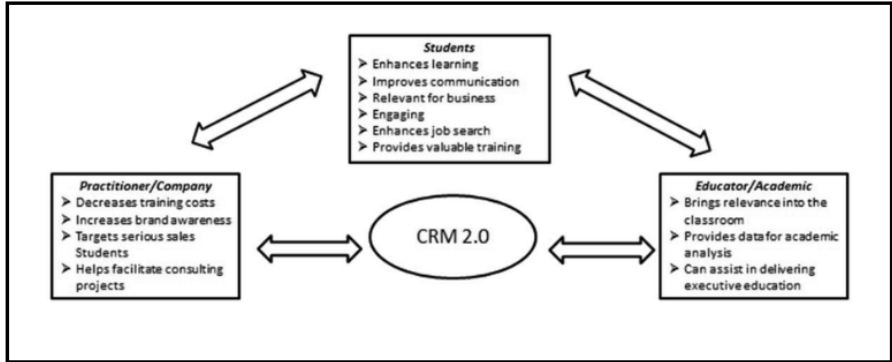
Students
➢ Enhances learning
➢ Improves communication
➢ Relevant for business
➢ Engaging
➢ Enhances job search
➢ Provides valuable training

Practitioner/Company
➢ Decreases training costs
➢ Increases brand awareness
➢ Targets serious sales Students
➢ Helps facilitate consulting projects

CRM 2.0

Educator/Academic
➢ Brings relevance into the classroom
➢ Provides data for academic analysis
➢ Can assist in delivering executive education